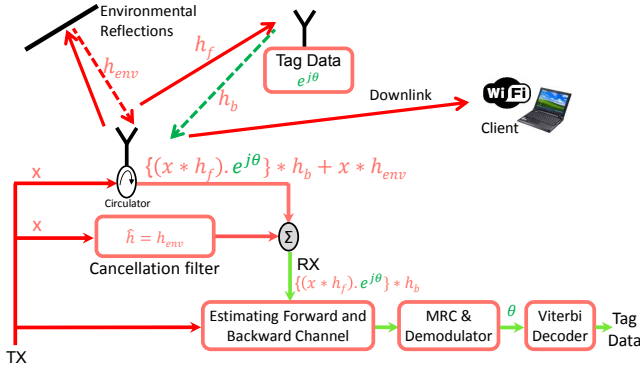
Environmental Reflections

$h_{env}$

$h_f$

Tag Data
$e^{j\theta}$

$h_b$

Downlink

WiFi

Client

x

Circulator

$\{(x * h_f).e^{j\theta}\} * h_b + x * h_{env}$

x

$\hat{h} = h_{env}$

$\Sigma$

Cancellation filter

RX

$\{(x * h_f).e^{j\theta}\} * h_b$

Estimating Forward and Backward Channel

MRC & Demodulator

$\theta$

Viterbi Decoder

Tag Data

TX